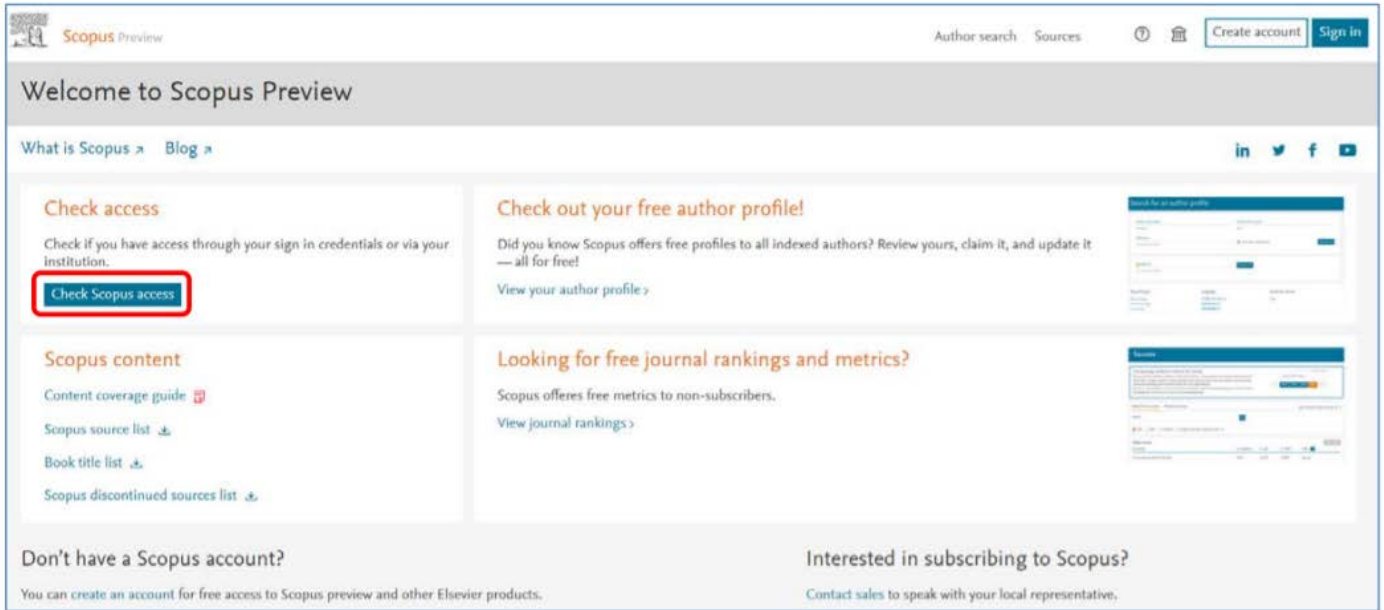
Scopus Preview

Author search Sources

Create account Sign in

Welcome to Scopus Preview

What is Scopus ↗ Blog ↗

in

Check access

Check if you have access through your sign in credentials or via your institution.

Check Scopus access

Check out your free author profile!

Did you know Scopus offers free profiles to all indexed authors? Review yours, claim it, and update it — all for free!

View your author profile ›

Scopus content

Content coverage guide

Scopus source list

Book title list

Scopus discontinued sources list

Looking for free journal rankings and metrics?

Scopus offeres free metrics to non-subscribers.

View journal rankings ›

Don't have a Scopus account?

You can create an account for free access to Scopus preview and other Elsevier products.

Interested in subscribing to Scopus?

Contact sales to speak with your local representative.